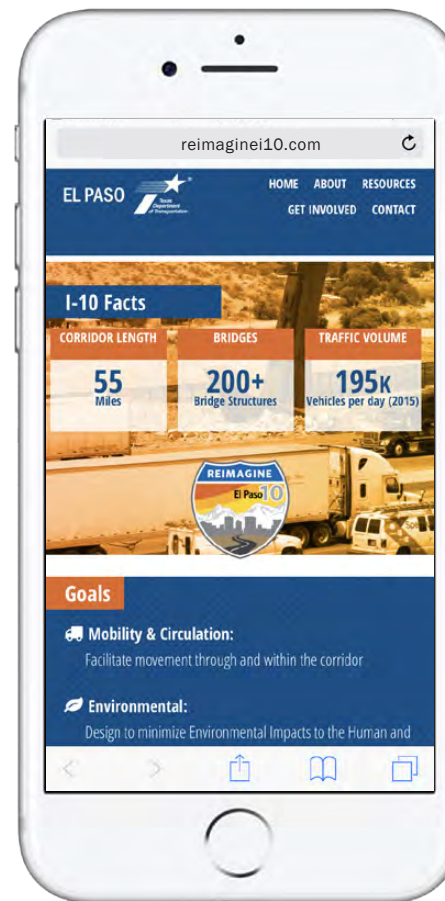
reimaginei10.com

EL PASO Texas Department of Transportation

HOME ABOUT RESOURCES
GET INVOLVED CONTACT

I-10 Facts

CORRIDOR LENGTH
55
Miles

BRIDGES
200+
Bridge Structures

TRAFFIC VOLUME
195K
Vehicles per day (2015)

REIMAGINE
El Paso 10

Goals

Mobility & Circulation:
Facilitate movement through and within the corridor

Environmental:
Design to minimize Environmental Impacts to the Human and